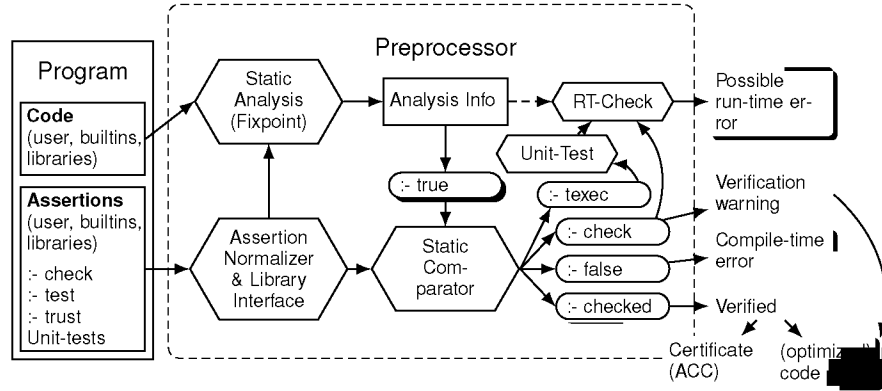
Preprocessor

Program

Code
(user, builtins, libraries)

Assertions
(user, builtins, libraries)

:- check
:- test
:- trust
Unit-tests

Static Analysis (Fixpoint)

Analysis Info

RT-Check

Possible run-time error

Unit-Test

:- true

:- texec

Assertion Normalizer & Library Interface

Static Comparator

:- check

Verification warning

:- false

Compile-time error

:- checked

Verified

Certificate (ACC)

(optimiz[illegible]) code